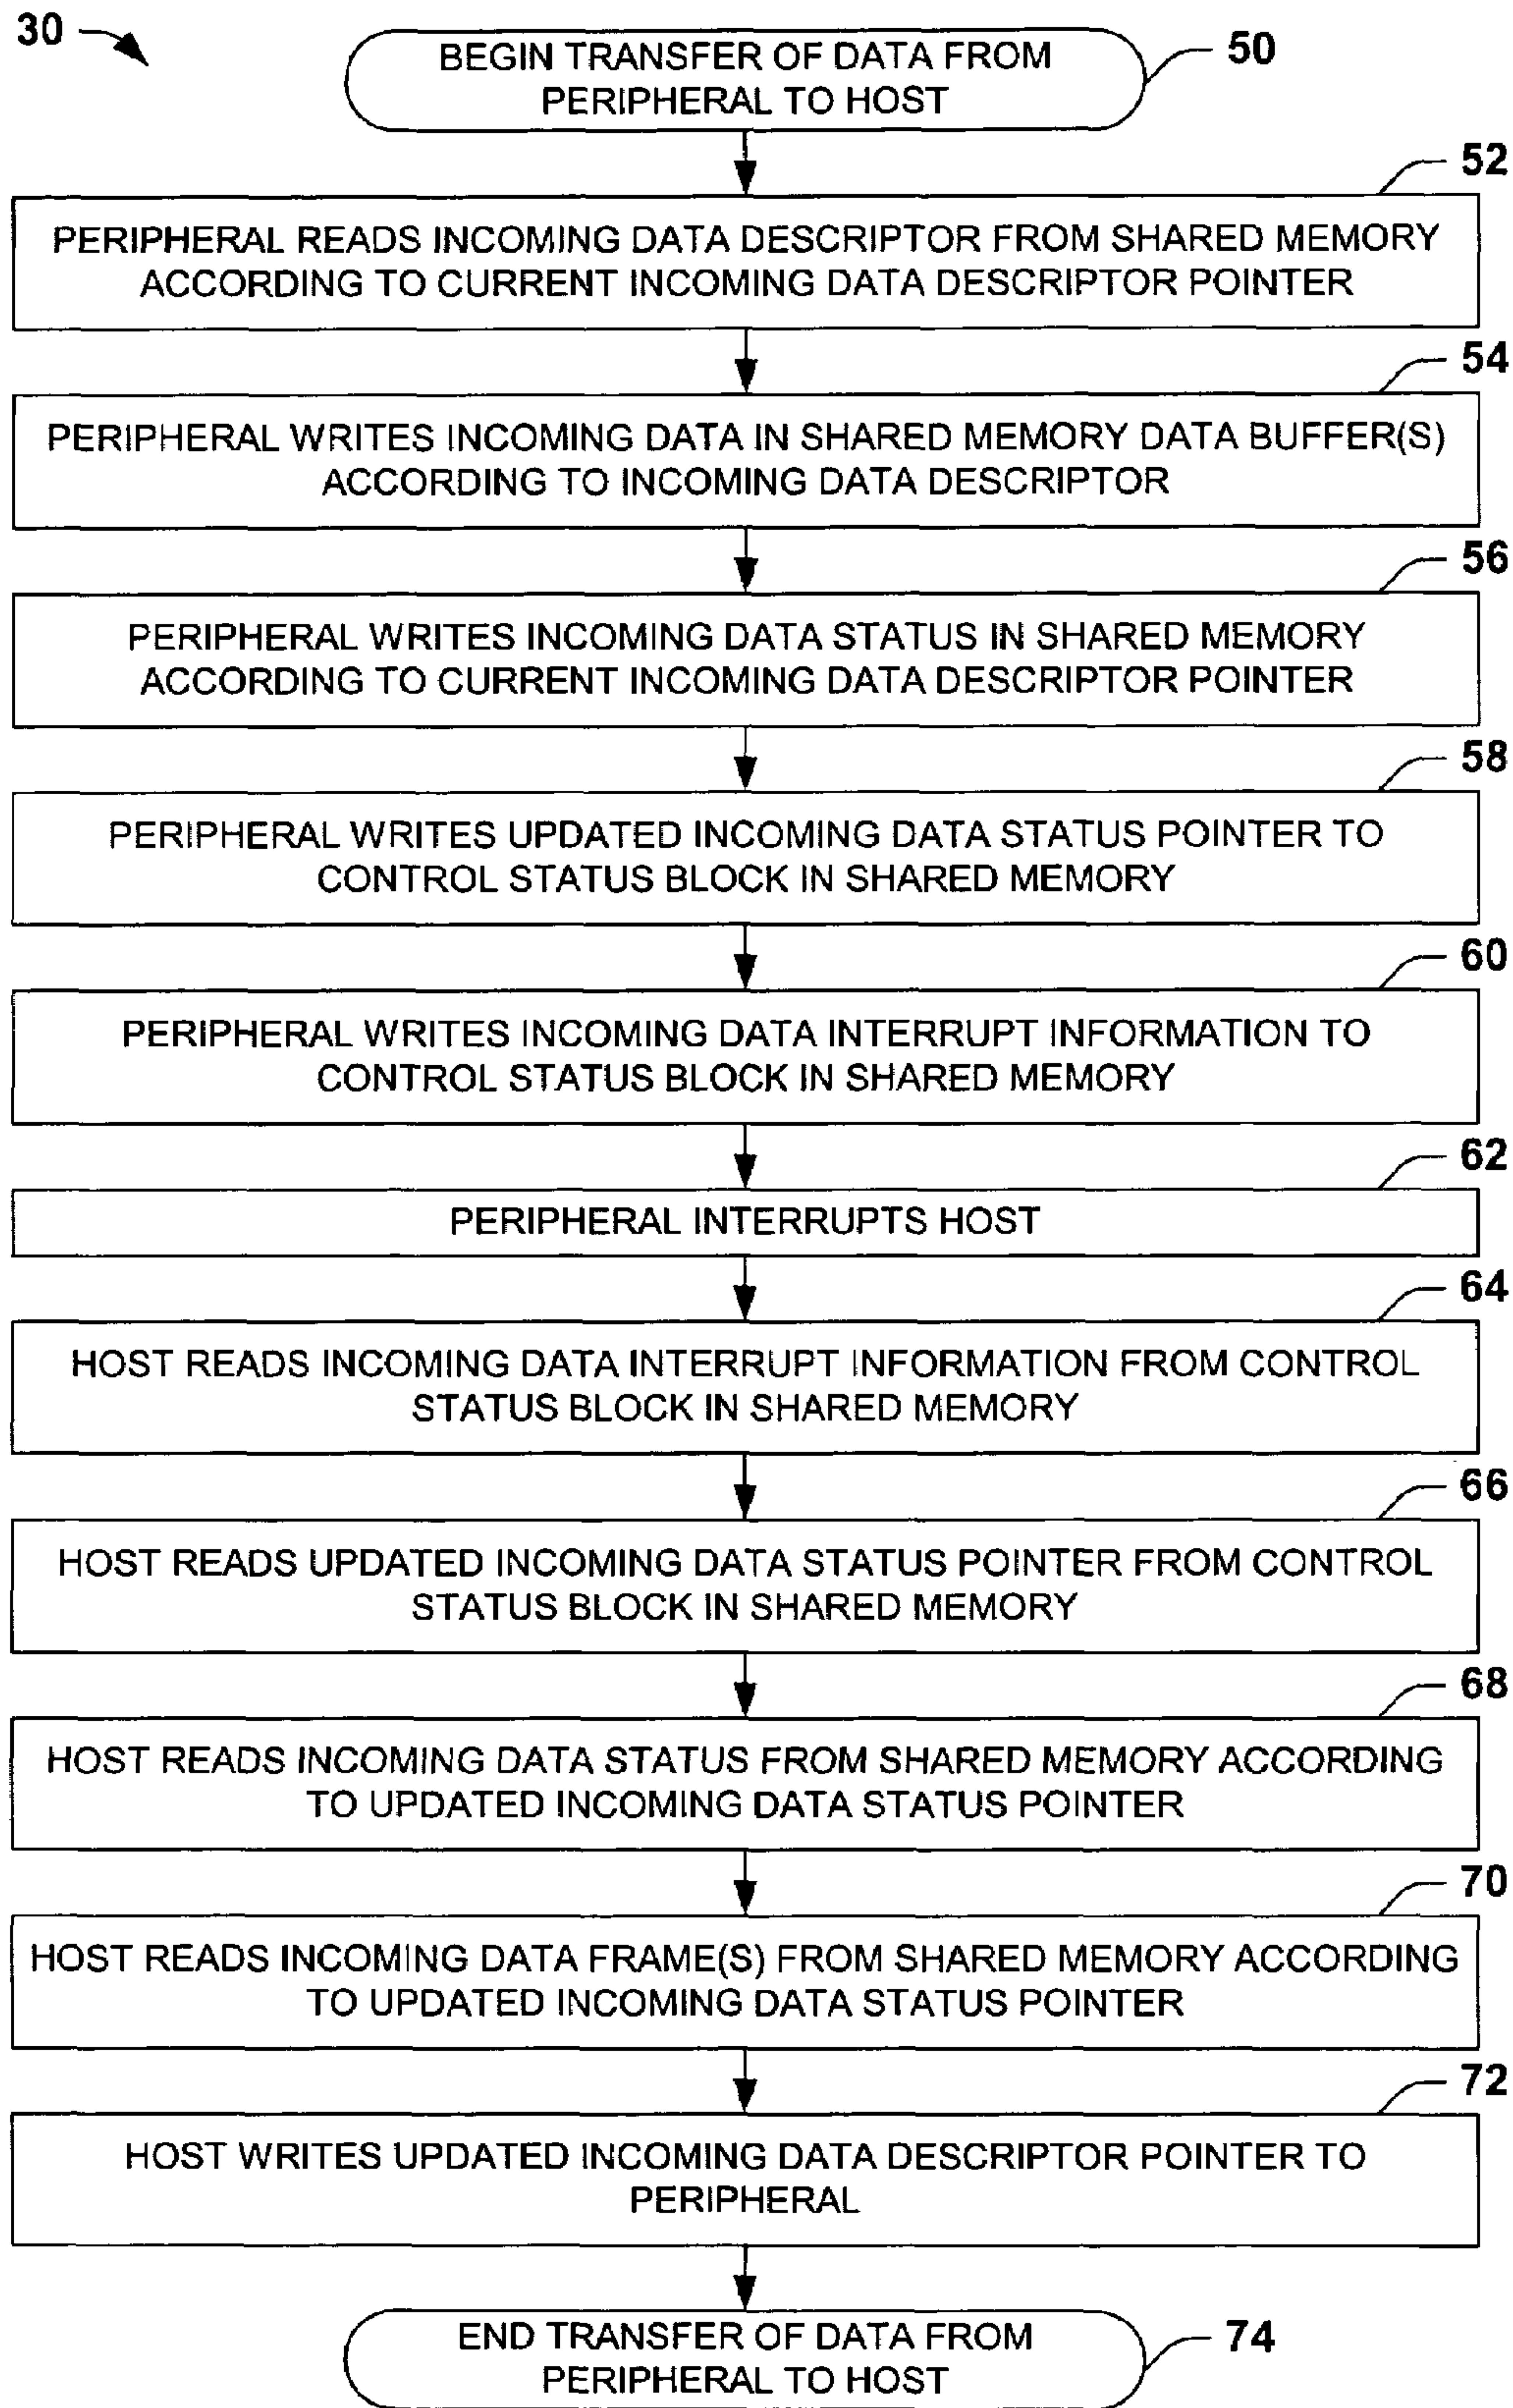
30

BEGIN TRANSFER OF DATA FROM PERIPHERAL TO HOST

50

52

PERIPHERAL READS INCOMING DATA DESCRIPTOR FROM SHARED MEMORY ACCORDING TO CURRENT INCOMING DATA DESCRIPTOR POINTER

54

PERIPHERAL WRITES INCOMING DATA IN SHARED MEMORY DATA BUFFER(S) ACCORDING TO INCOMING DATA DESCRIPTOR

56

PERIPHERAL WRITES INCOMING DATA STATUS IN SHARED MEMORY ACCORDING TO CURRENT INCOMING DATA DESCRIPTOR POINTER

58

PERIPHERAL WRITES UPDATED INCOMING DATA STATUS POINTER TO CONTROL STATUS BLOCK IN SHARED MEMORY

60

PERIPHERAL WRITES INCOMING DATA INTERRUPT INFORMATION TO CONTROL STATUS BLOCK IN SHARED MEMORY

62

PERIPHERAL INTERRUPTS HOST

64

HOST READS INCOMING DATA INTERRUPT INFORMATION FROM CONTROL STATUS BLOCK IN SHARED MEMORY

66

HOST READS UPDATED INCOMING DATA STATUS POINTER FROM CONTROL STATUS BLOCK IN SHARED MEMORY

68

HOST READS INCOMING DATA STATUS FROM SHARED MEMORY ACCORDING TO UPDATED INCOMING DATA STATUS POINTER

70

HOST READS INCOMING DATA FRAME(S) FROM SHARED MEMORY ACCORDING TO UPDATED INCOMING DATA STATUS POINTER

72

HOST WRITES UPDATED INCOMING DATA DESCRIPTOR POINTER TO PERIPHERAL

END TRANSFER OF DATA FROM PERIPHERAL TO HOST

74